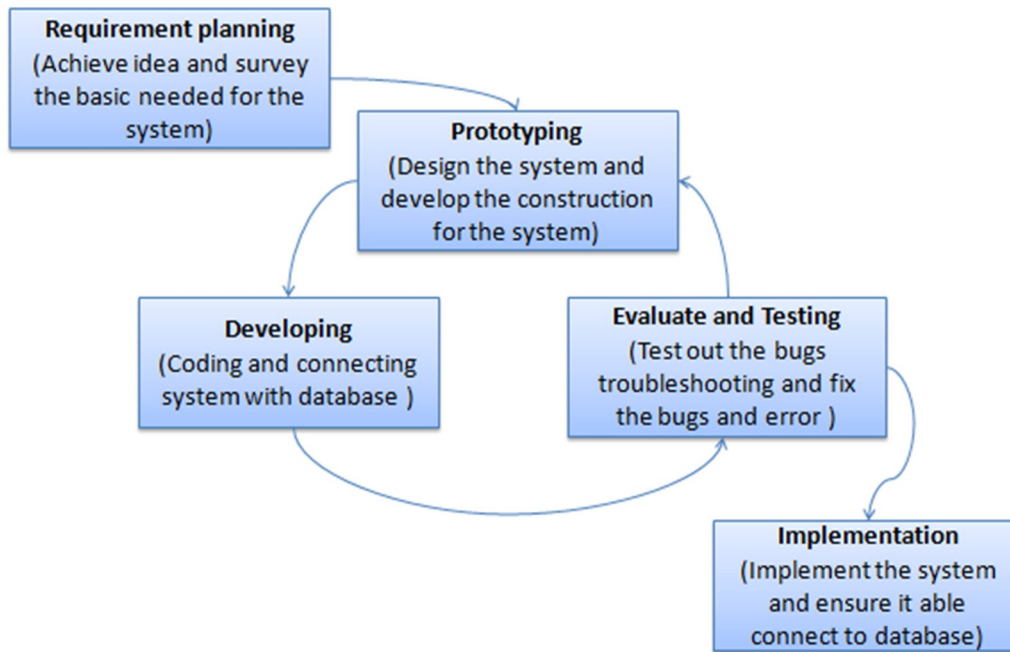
Requirement planning
(Achieve idea and survey the basic needed for the system)

Prototyping
(Design the system and develop the construction for the system)

Developing
(Coding and connecting system with database )

Evaluate and Testing
(Test out the bugs troubleshooting and fix the bugs and error )

Implementation
(Implement the system and ensure it able connect to database)